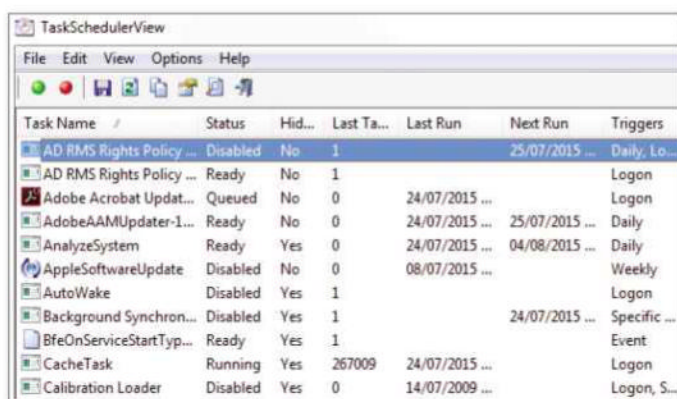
TaskSchedulerView

File Edit View Options Help

| Task Name | Status | Hid... | Last Ta... | Last Run | Next Run | Triggers |
|---|---|---|---|---|---|---|
| AD RMS Rights Policy ... | Disabled | No | 1 | | 25/07/2015 ... | Daily, Lo... |
| AD RMS Rights Policy ... | Ready | No | 1 | | | Logon |
| Adobe Acrobat Updat... | Queued | No | 0 | 24/07/2015 ... | | Logon |
| AdobeAAMUpdater-1... | Ready | No | 0 | 24/07/2015 ... | 25/07/2015 ... | Daily |
| AnalyzeSystem | Ready | Yes | 0 | 24/07/2015 ... | 04/08/2015 ... | Daily |
| AppleSoftwareUpdate | Disabled | No | 0 | 08/07/2015 ... | | Weekly |
| AutoWake | Disabled | Yes | 1 | | | Logon |
| Background Synchron... | Disabled | Yes | 1 | | 24/07/2015 ... | Specific ... |
| BfeOnServiceStartTyp... | Ready | Yes | 1 | | | Event |
| CacheTask | Running | Yes | 267009 | 24/07/2015 ... | | Logon |
| Calibration Loader | Disabled | Yes | 0 | 14/07/2009 ... | | Logon, S... |